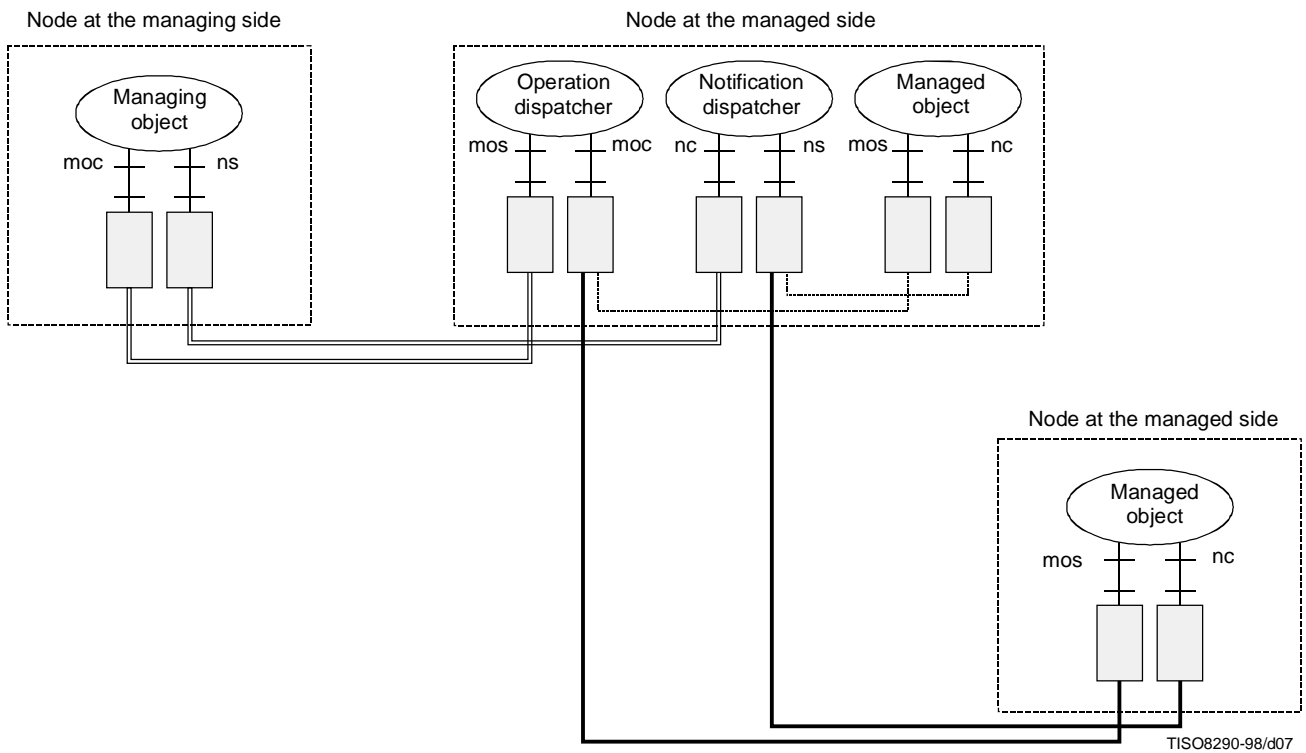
Node at the managing side

Managing object

moc

ns

Node at the managed side

Operation dispatcher

mos

moc

Notification dispatcher

nc

ns

Managed object

mos

nc

Node at the managed side

Managed object

mos

nc

TISO8290-98/d07